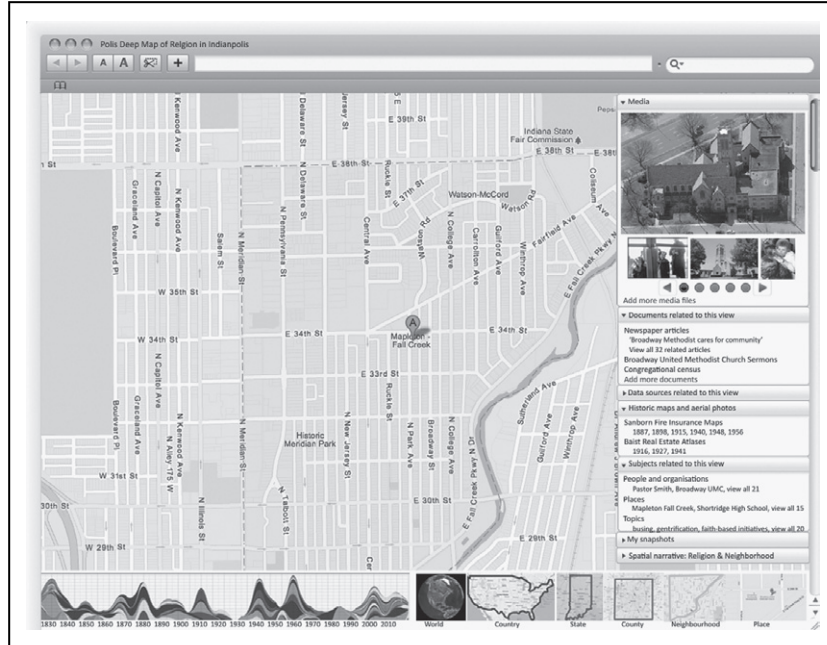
Polis Deep Map of Religion in Indianapolis

A A + Q

E 39th St
Indiana State Fair Commission
E 38th St
E 38th St
Watson-McCord
Watson Rd
E 37th St
Fairfield Ave
Coliseum Ave
E Fall Creek Pkwy N
W 35th St
E 34th St
W 34th St
E 34th St
Mapleton - Fall Creek
E 33rd St
Historic Meridian Park
W 31st St
E 30th St
W 29th St
E 29th St
Kenwood Ave
N Capitol Ave
N Kenwood Ave
Graceland Ave
Boulevard Pl
Salem St
N Meridian St
N Pennsylvania St
N Delaware St
Ruckle St
Central Ave
N College Ave
Carrollton Ave
Guilford Ave
Winthrop Ave
N New Jersey St
N Park Ave
Broadway St
Sutherland Ave
N Talbott St
N Illinois St
N Alley 175 W

Media
Add more media files
Documents related to this view
Newspaper articles
'Broadway Methodist cares for community'
View all 32 related articles
Broadway United Methodist Church Sermons
Congregational census
Add more documents
Data sources related to this view
Historic maps and aerial photos
Sanborn Fire Insurance Maps
1887, 1898, 1915, 1940, 1948, 1956
Baist Real Estate Atlases
1916, 1927, 1941
Subjects related to this view
People and organisations
Pastor Smith, Broadway UMC, view all 21
Places
Mapleton Fall Creek, Shortridge High School, view all 15
Topics
busing, gentrification, faith-based initiatives, view all 20
My snapshots
Spatial narrative: Religion & Neighborhood

1830 1840 1850 1860 1870 1880 1890 1900 1910 1920 1930 1940 1950 1960 1970 1980 1990 2000 2010
World Country State County Neighbourhood Place